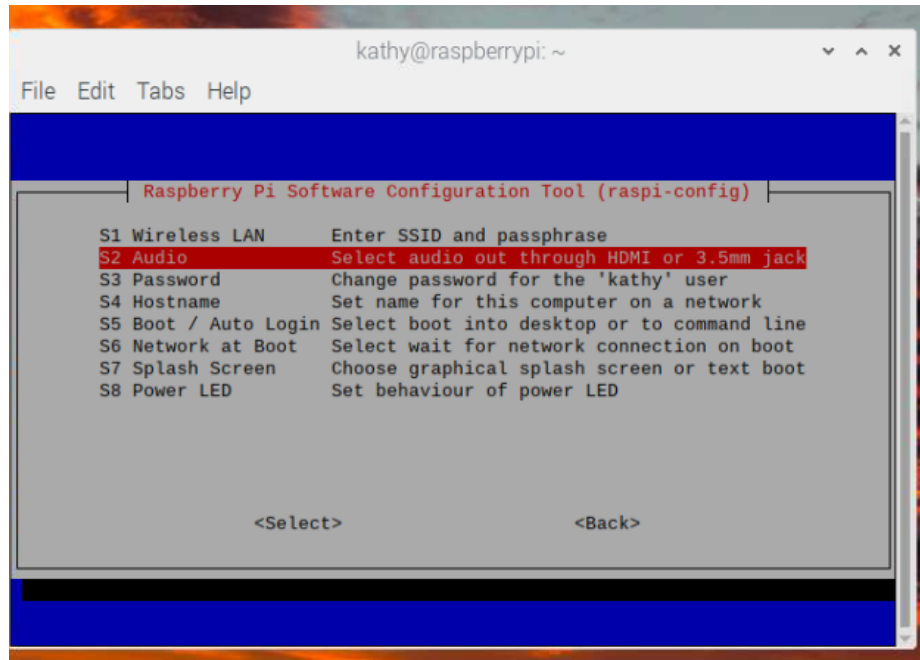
kathy@raspberrypi: ~

File Edit Tabs Help

Raspberry Pi Software Configuration Tool (raspi-config)

| | |
|---|---|
| S1 Wireless LAN | Enter SSID and passphrase |
| S2 Audio | Select audio out through HDMI or 3.5mm jack |
| S3 Password | Change password for the 'kathy' user |
| S4 Hostname | Set name for this computer on a network |
| S5 Boot / Auto Login | Select boot into desktop or to command line |
| S6 Network at Boot | Select wait for network connection on boot |
| S7 Splash Screen | Choose graphical splash screen or text boot |
| S8 Power LED | Set behaviour of power LED |

<Select> <Back>